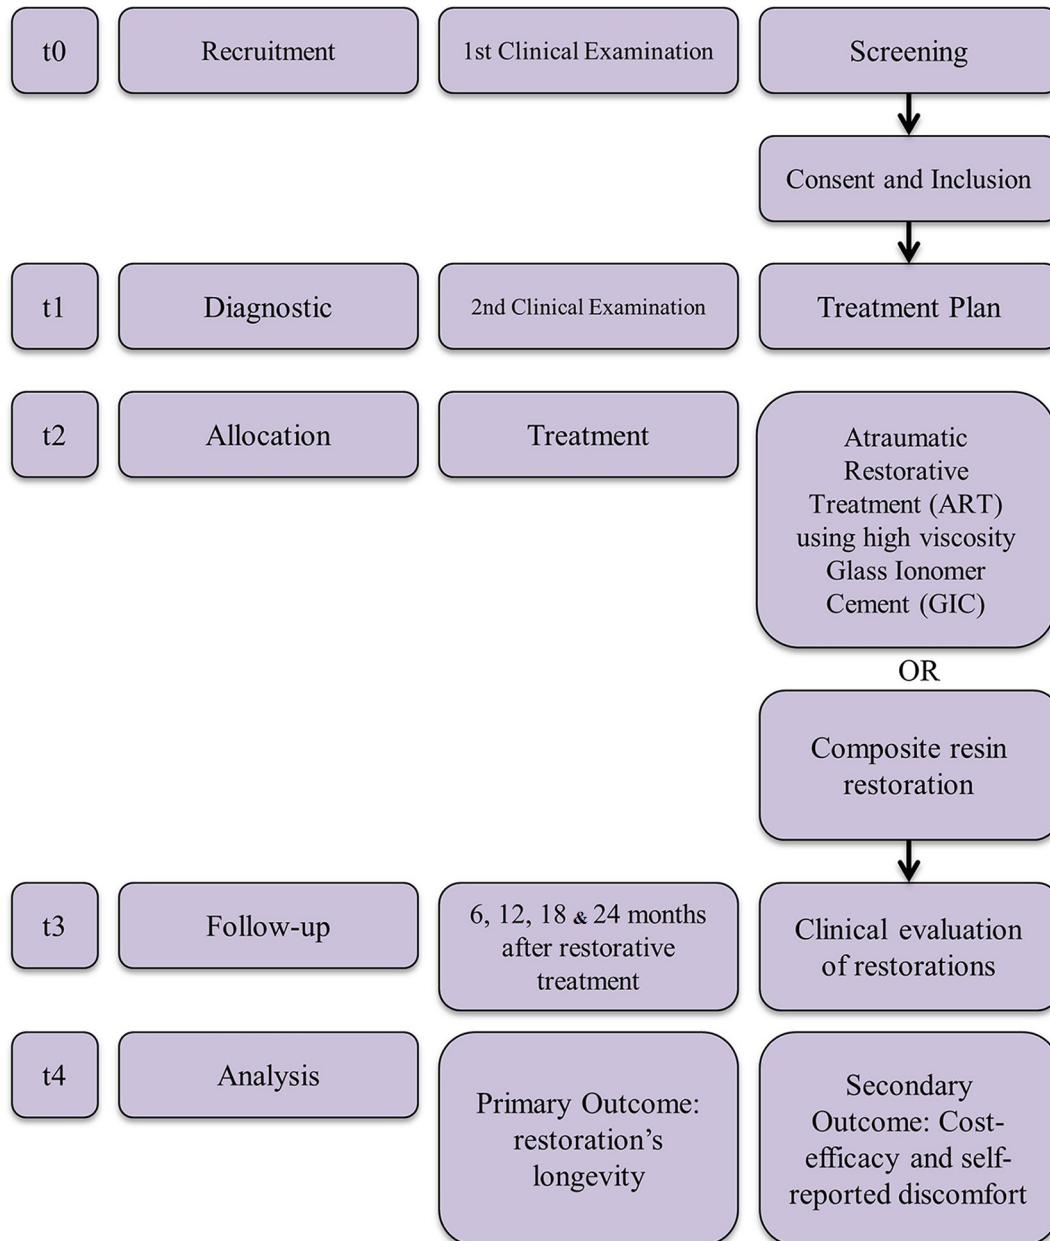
t0

Recruitment

1st Clinical Examination

Screening

Consent and Inclusion

t1

Diagnostic

2nd Clinical Examination

Treatment Plan

t2

Allocation

Treatment

Atraumatic Restorative Treatment (ART) using high viscosity Glass Ionomer Cement (GIC)

OR

Composite resin restoration

t3

Follow-up

6, 12, 18 & 24 months after restorative treatment

Clinical evaluation of restorations

t4

Analysis

Primary Outcome: restoration's longevity

Secondary Outcome: Cost-efficacy and self-reported discomfort